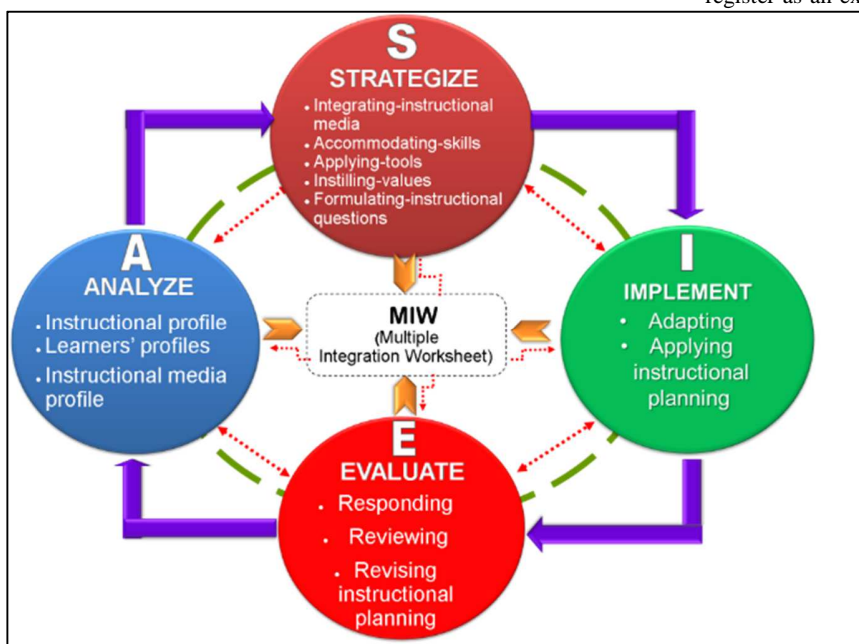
register as an ex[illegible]

S
STRATEGIZE
• Integrating-instructional media
• Accommodating-skills
• Applying-tools
• Instilling-values
• Formulating-instructional questions

A
ANALYZE
• Instructional profile
• Learners' profiles
• Instructional media profile

MIW
(Multiple Integration Worksheet)

I
IMPLEMENT
• Adapting
• Applying instructional planning

E
EVALUATE
• Responding
• Reviewing
• Revising instructional planning